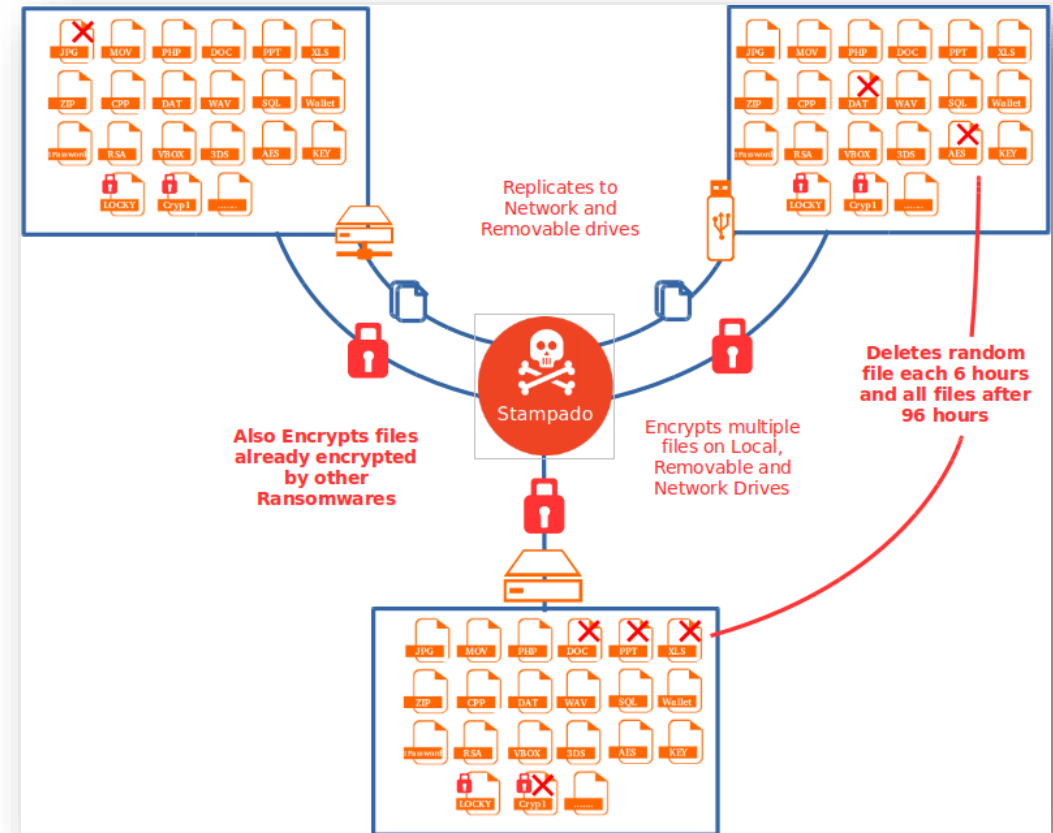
JPG MOV PHP DOC PPT XLS
ZIP CPP DAT WAV SQL Wallet
1Password RSA VBOX 3DS AES KEY
LOCKY Cryp1 .......

JPG MOV PHP DOC PPT XLS
ZIP CPP DAT WAV SQL Wallet
1Password RSA VBOX 3DS AES KEY
LOCKY Cryp1 .......

Replicates to Network and Removable drives

Stampado

Deletes random file each 6 hours and all files after 96 hours

Also Encrypts files already encrypted by other Ransomwares

Encrypts multiple files on Local, Removable and Network Drives

JPG MOV PHP DOC PPT XLS
ZIP CPP DAT WAV SQL Wallet
1Password RSA VBOX 3DS AES KEY
LOCKY Cryp1 .......